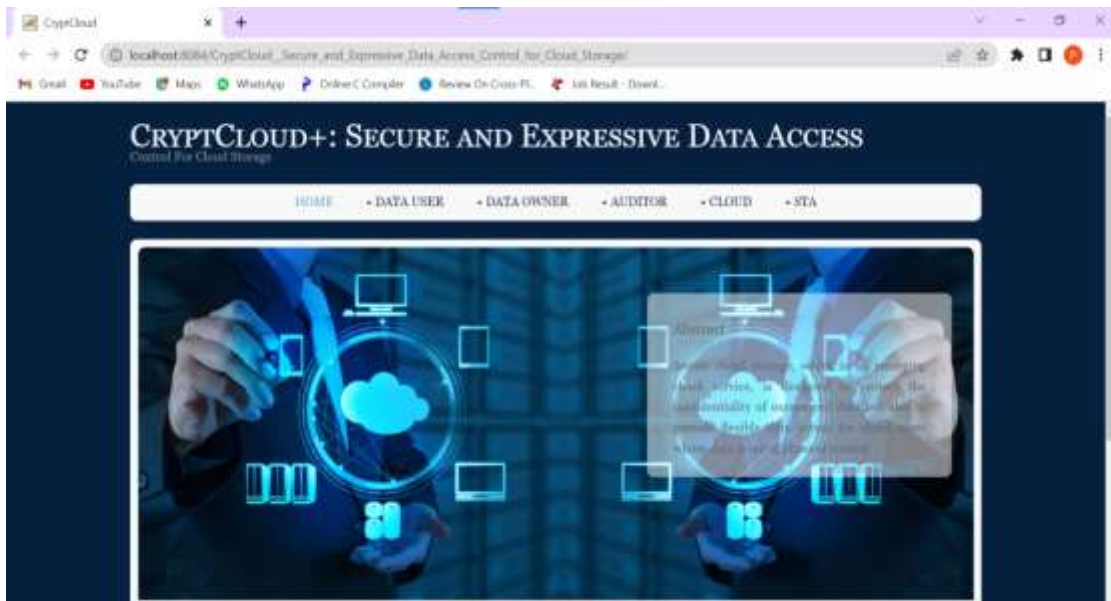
CryptCloud

localhost:8084/CryptCloud_Secure_and_Expressive_Data_Access_Control_for_Cloud_Storage/

Gmail YouTube Maps WhatsApp Online C Compiler Review On Cross-Pl... lot Result - Downl...

CRYPTCLOUD+: SECURE AND EXPRESSIVE DATA ACCESS

Control For Cloud Storage

HOME • DATA USER • DATA OWNER • AUDITOR • CLOUD • STA

Abstract

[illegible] cloud service, a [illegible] the confidentiality of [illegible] provide flexible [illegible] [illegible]